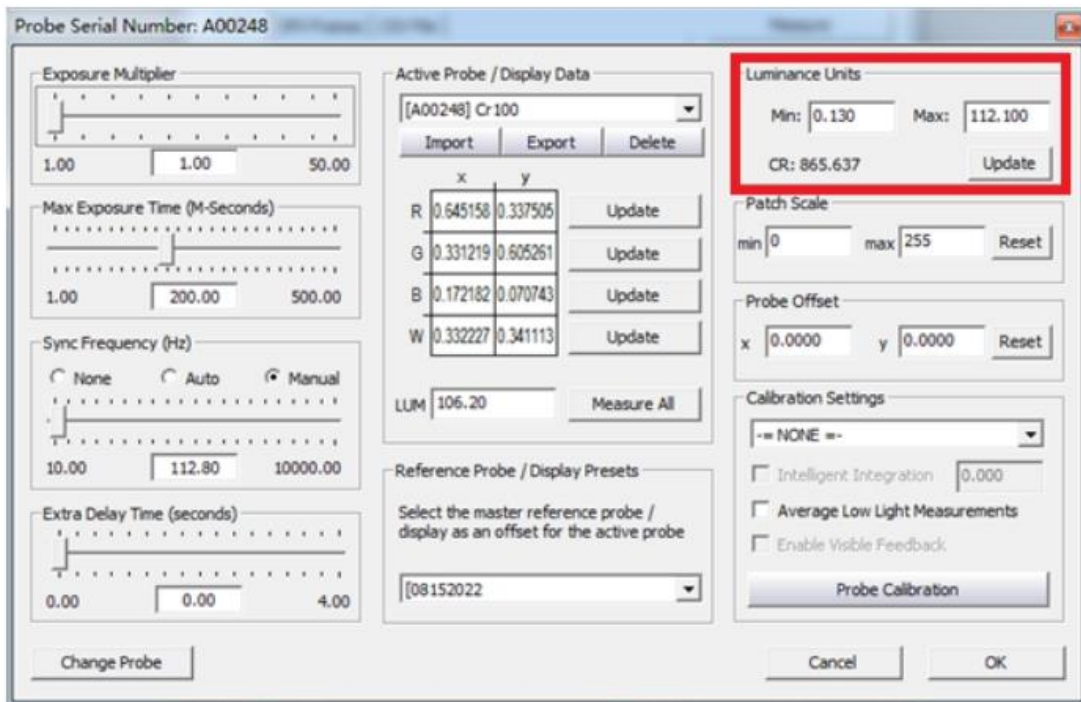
Probe Serial Number: A00248

Exposure Multiplier
1.00 1.00 50.00

Max Exposure Time (M-Seconds)
1.00 200.00 500.00

Sync Frequency (Hz)
None Auto Manual
10.00 112.80 10000.00

Extra Delay Time (seconds)
0.00 0.00 4.00

Change Probe

Active Probe / Display Data
[A00248] Cr100
Import Export Delete

| | x | y | |
|---|---|---|---|
| R | 0.645158 | 0.337505 | Update |
| G | 0.331219 | 0.605261 | Update |
| B | 0.172182 | 0.070743 | Update |
| W | 0.332227 | 0.341113 | Update |

LUM 106.20 Measure All

Reference Probe / Display Presets
Select the master reference probe / display as an offset for the active probe
[08152022

Luminance Units
Min: 0.130 Max: 112.100
CR: 865.637 Update

Patch Scale
min 0 max 255 Reset

Probe Offset
x 0.0000 y 0.0000 Reset

Calibration Settings
-= NONE =-
Intelligent Integration 0.000
Average Low Light Measurements
Enable Visible Feedback
Probe Calibration

Cancel OK